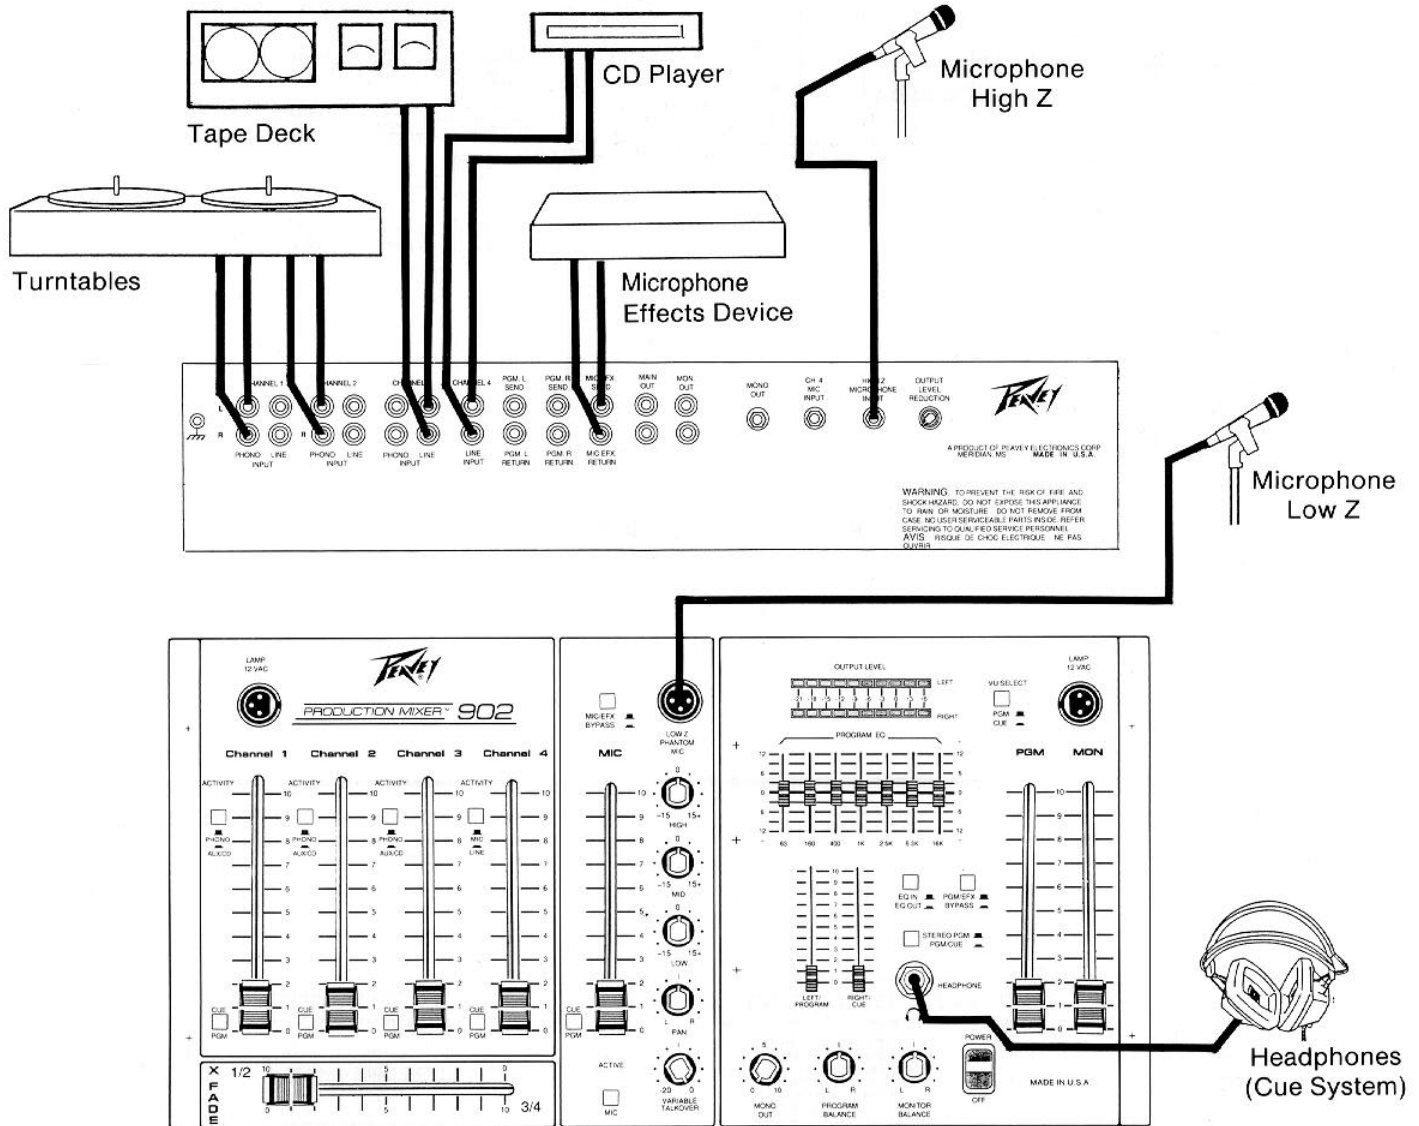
Tape Deck

CD Player

Microphone High Z

Turntables

Microphone Effects Device

Microphone Low Z

CHANNEL 1 CHANNEL 2 CHANNEL 3 CHANNEL 4 PGM L SEND PGM R SEND MIC EFX SEND MAIN OUT MON OUT MONO OUT CH 4 MIC INPUT HIGH Z MICROPHONE INPUT OUTPUT LEVEL REDUCTION

L R

PHONO LINE INPUT PHONO LINE INPUT PHONO LINE INPUT LINE INPUT PGM L RETURN PGM R RETURN MIC EFX RETURN

PEAVEY

A PRODUCT OF PEAVEY ELECTRONICS CORP. MERIDIAN, MS MADE IN U.S.A.

WARNING: TO PREVENT THE RISK OF FIRE AND SHOCK HAZARD, DO NOT EXPOSE THIS APPLIANCE TO RAIN OR MOISTURE. DO NOT REMOVE FROM CASE. NO USER SERVICEABLE PARTS INSIDE. REFER SERVICING TO QUALIFIED SERVICE PERSONNEL.
AVIS: RISQUE DE CHOC ELECTRIQUE - NE PAS OUVRIR

LAMP 12 VAC

PEAVEY

PRODUCTION MIXER 902

Channel 1 Channel 2 Channel 3 Channel 4

ACTIVITY ACTIVITY ACTIVITY ACTIVITY

PHONO AUX/CD PHONO AUX/CD PHONO AUX/CD MIC LINE

10 9 8 7 6 5 4 3 2 1 0

CUE PGM CUE PGM CUE PGM CUE PGM

X FADE 1/2 3/4

MIC EFX BYPASS

LOW Z PHANTOM MIC

MIC

HIGH MID LOW PAN

-15 15+ L R

CUE PGM

ACTIVE MIC

VARIABLE TALKOVER

OUTPUT LEVEL LEFT RIGHT

VU SELECT PGM CUE

LAMP 12 VAC

PROGRAM EQ

63 160 400 1K 2.5K 6.5K 16K

PGM MON

LEFT/PROGRAM RIGHT/CUE

EQ IN EQ OUT PGM EFX BYPASS

STEREO PGM PGM/CUE

HEADPHONE

POWER OFF

MONO OUT PROGRAM BALANCE MONITOR BALANCE

MADE IN U.S.A.

Headphones (Cue System)